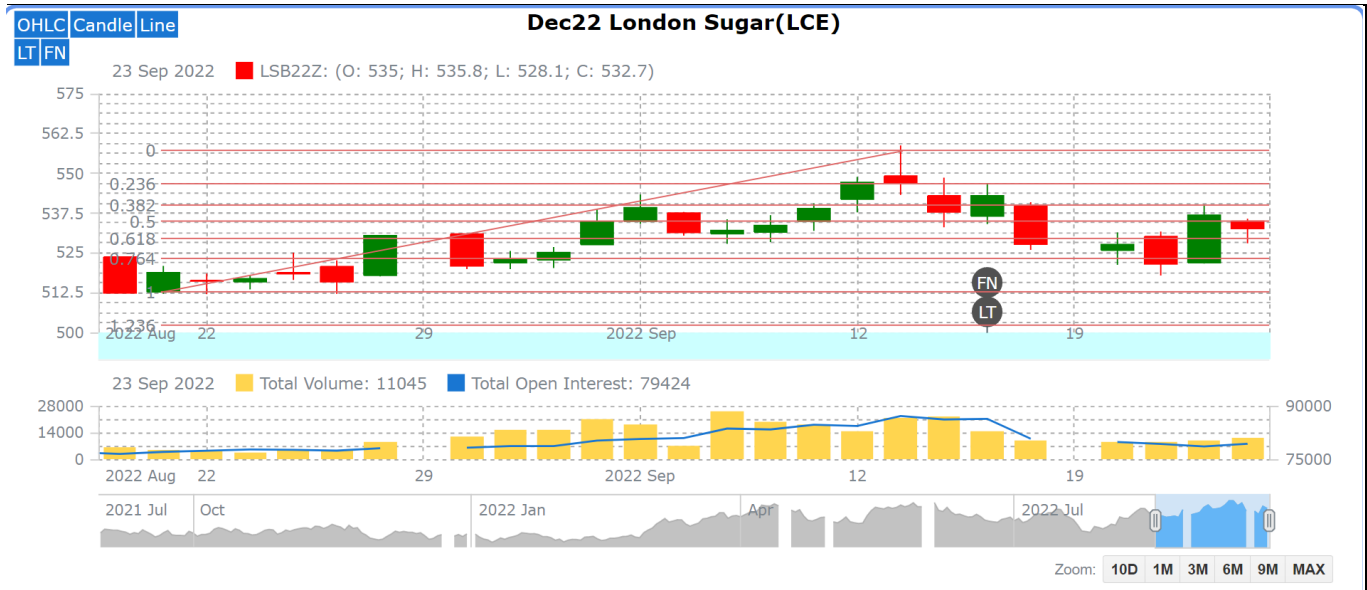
OHLC Candle Line
LT FN

Dec22 London Sugar(LCE)

23 Sep 2022 LSB22Z: (O: 535; H: 535.8; L: 528.1; C: 532.7)

575
562.5
550
537.5
525
512.5
500

0
0.236
0.382
0.5
0.618
0.764
1
1.236

FN
LT

2022 Aug 22 29 2022 Sep 12 19

23 Sep 2022 Total Volume: 11045 Total Open Interest: 79424

28000
14000
0

90000
75000

2022 Aug 22 29 2022 Sep 12 19

2021 Jul Oct 2022 Jan Apr 2022 Jul

Zoom: 10D 1M 3M 6M 9M MAX